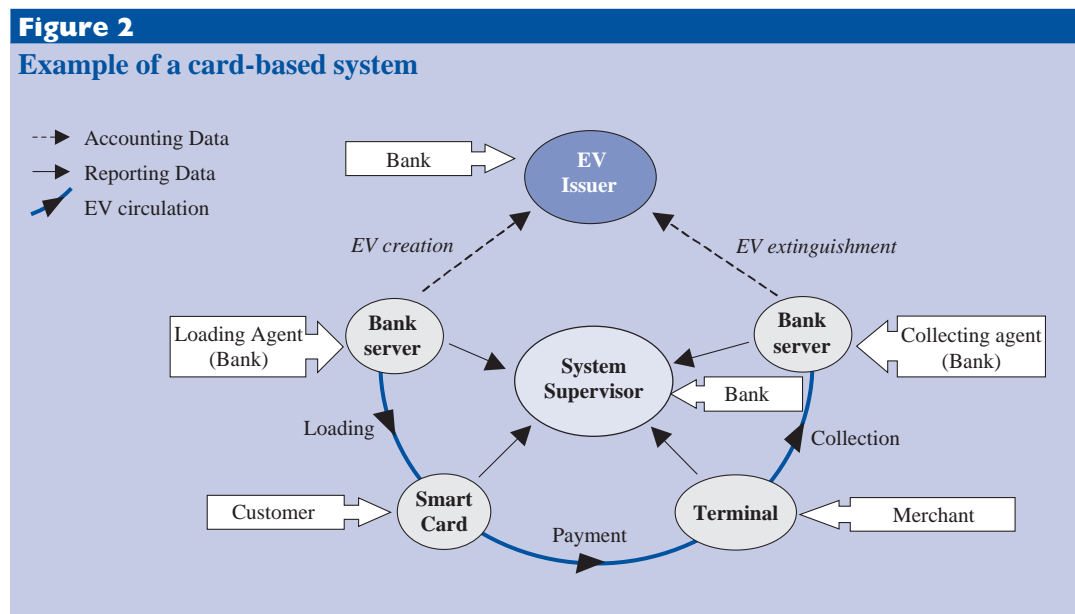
Figure 2

Example of a card-based system

Accounting Data
Reporting Data
EV circulation

Bank

EV Issuer

EV creation

EV extinguishment

Loading Agent (Bank)

Bank server

System Supervisor

Bank server

Collecting agent (Bank)

Bank

Loading

Collection

Customer

Smart Card

Terminal

Merchant

Payment